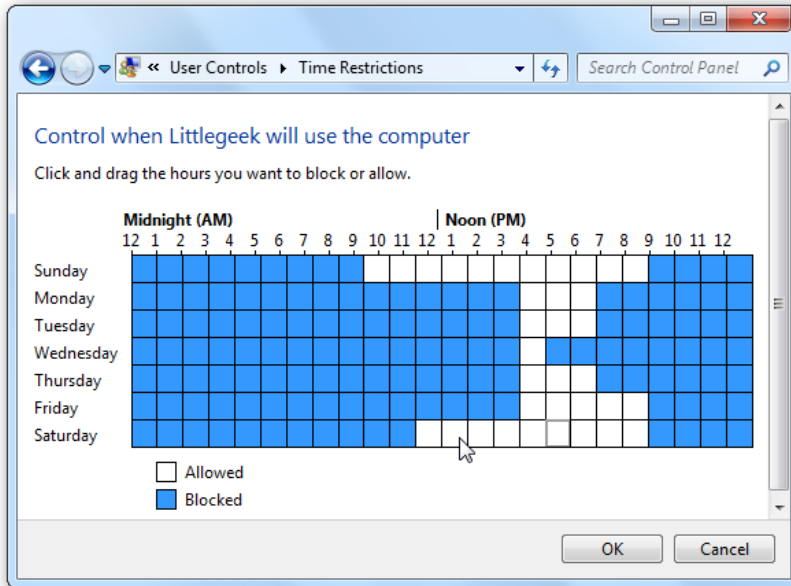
« User Controls ▸ Time Restrictions

Search Control Panel

Control when Littlegeek will use the computer

Click and drag the hours you want to block or allow.

Midnight (AM) | Noon (PM)

12 1 2 3 4 5 6 7 8 9 10 11 12 1 2 3 4 5 6 7 8 9 10 11 12

Sunday
Monday
Tuesday
Wednesday
Thursday
Friday
Saturday

Allowed
Blocked

OK
Cancel